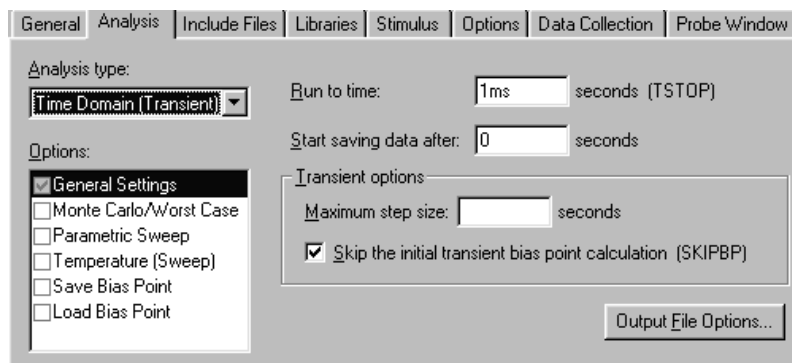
General | Analysis | Include Files | Libraries | Stimulus | Options | Data Collection | Probe Window

Analysis type:
Time Domain (Transient)

Options:
General Settings
Monte Carlo/Worst Case
Parametric Sweep
Temperature (Sweep)
Save Bias Point
Load Bias Point

Run to time: 1ms seconds (TSTOP)

Start saving data after: 0 seconds

Transient options

Maximum step size: seconds

Skip the initial transient bias point calculation (SKIPBP)

Output File Options...